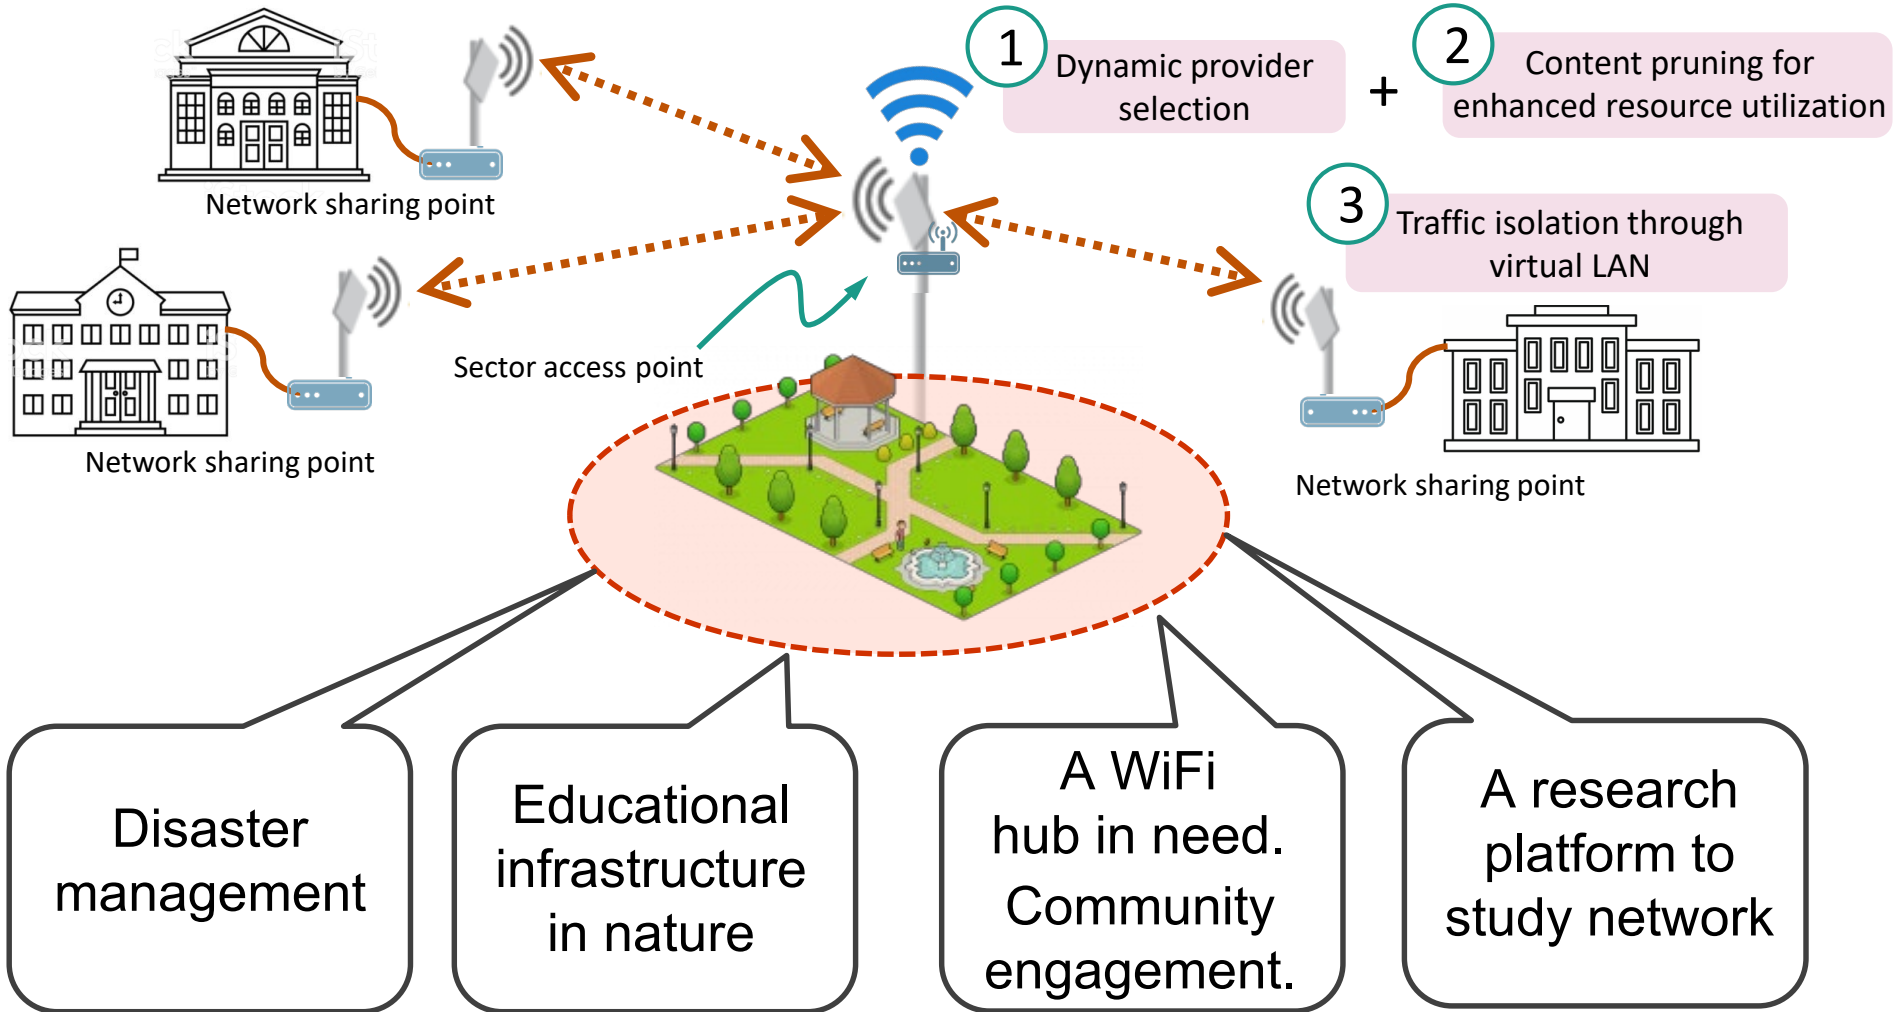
1 Dynamic provider selection

+

2 Content pruning for enhanced resource utilization

3 Traffic isolation through virtual LAN

Network sharing point

Network sharing point

Sector access point

Network sharing point

Disaster management

Educational infrastructure in nature

A WiFi hub in need. Community engagement.

A research platform to study network